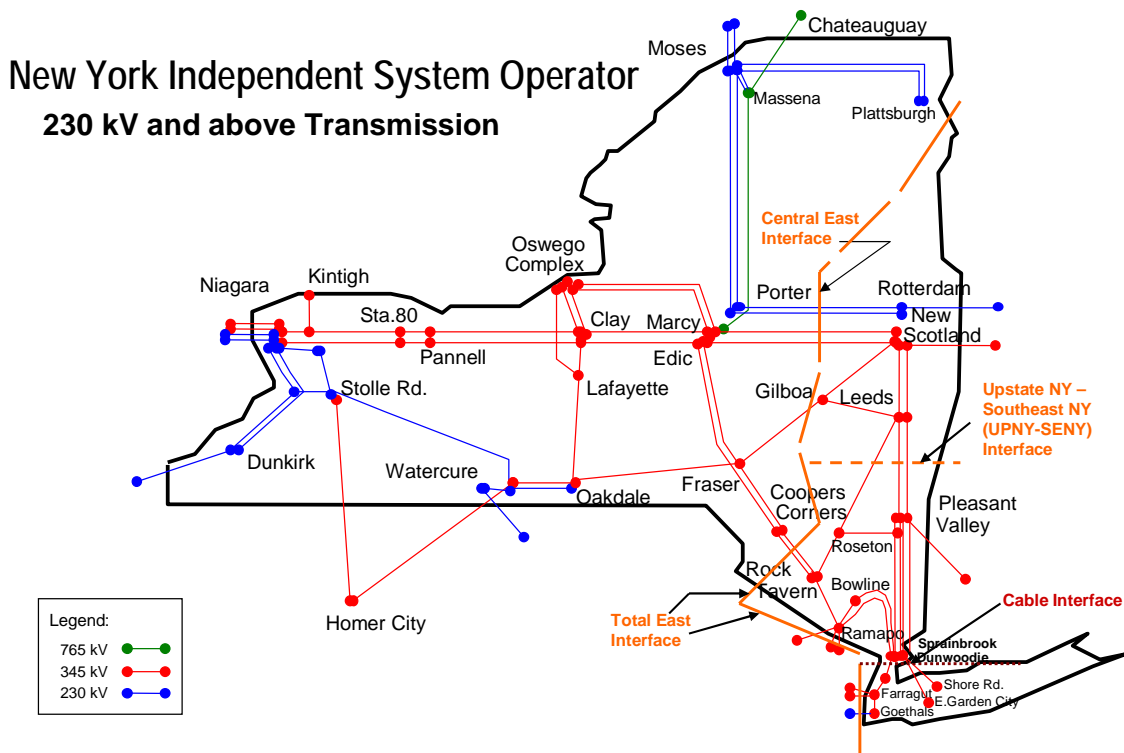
New York Independent System Operator
230 kV and above Transmission

Chateauguay
Moses
Massena
Plattsburgh
Central East Interface
Oswego Complex
Niagara
Kintigh
Sta.80
Clay
Marcy
Porter
Rotterdam
New Scotland
Pannell
Edic
Stolle Rd.
Lafayette
Gilboa
Leeds
Upstate NY – Southeast NY (UPNY-SENY) Interface
Dunkirk
Watercure
Oakdale
Fraser
Coopers Corners
Pleasant Valley
Roseton
Rock Tavern
Bowline
Homer City
Total East Interface
Ramapo
Cable Interface
Sprainbrook
Dunwoodie
Shore Rd.
Farragut
E.Garden City
Goethals

Legend:
765 kV
345 kV
230 kV